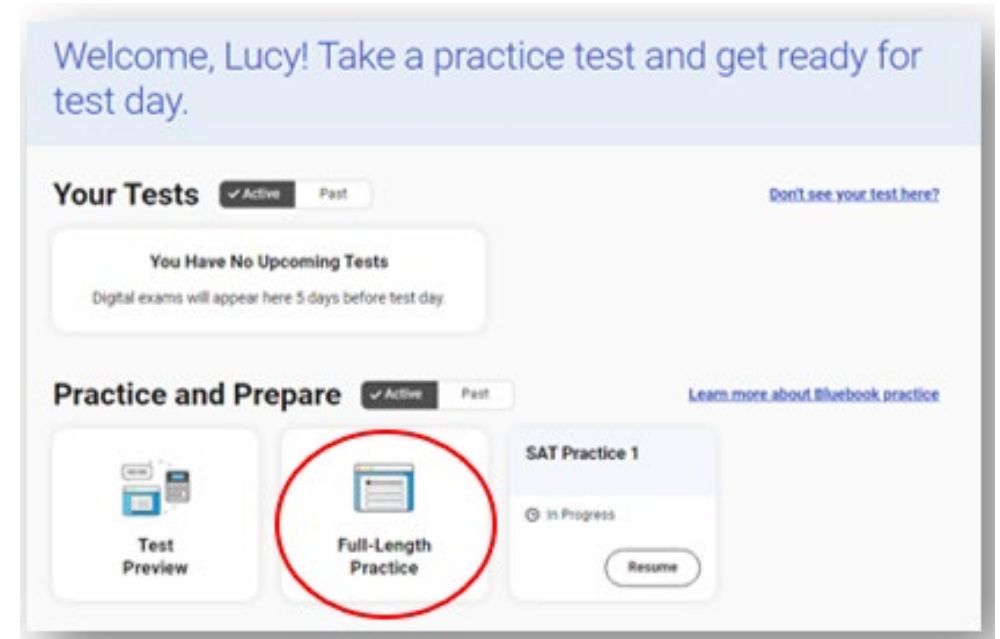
Welcome, Lucy! Take a practice test and get ready for test day.

Your Tests ✓Active Past

Don't see your test here?

You Have No Upcoming Tests

Digital exams will appear here 5 days before test day.

Practice and Prepare ✓Active Past

Learn more about Bluebook practice

Test Preview

Full-Length Practice

SAT Practice 1

In Progress

Resume